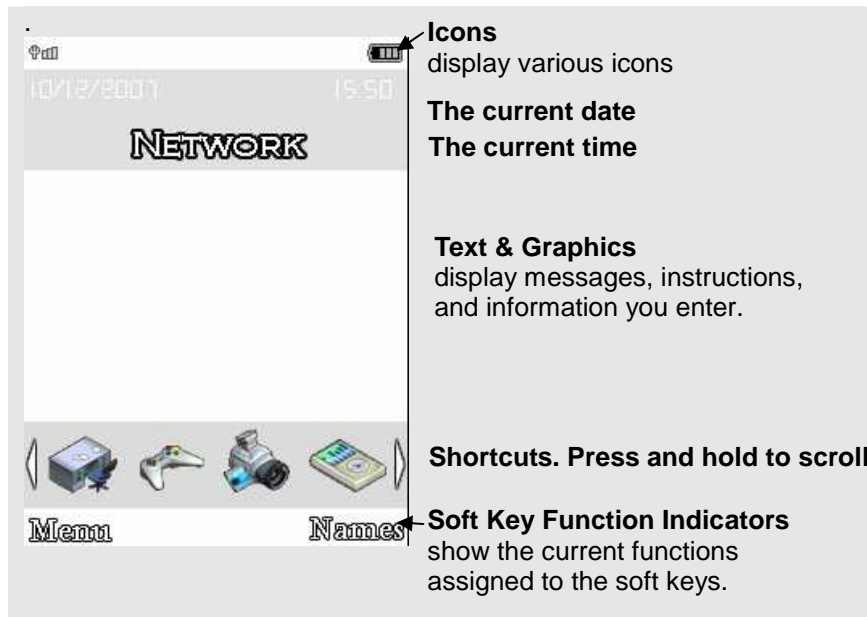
10/12/2007 15:50

NETWORK

Menu Names

Icons
display various icons

The current date
The current time

Text & Graphics
display messages, instructions, and information you enter.

Shortcuts. Press and hold to scroll

Soft Key Function Indicators
show the current functions assigned to the soft keys.